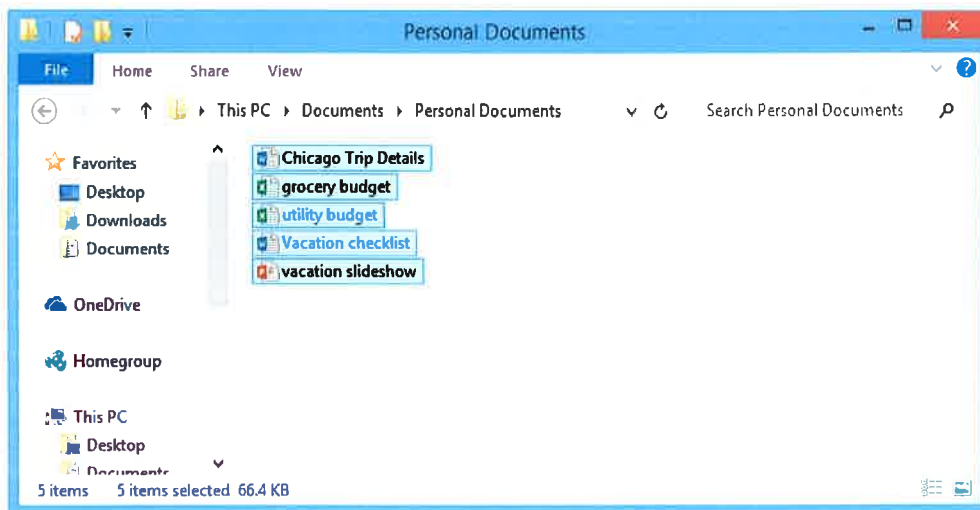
Personal Documents

File Home Share View

This PC ▸ Documents ▸ Personal Documents

Search Personal Documents

Favorites
Desktop
Downloads
Documents

OneDrive

Homegroup

This PC
Desktop
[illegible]

Chicago Trip Details
grocery budget
utility budget
Vacation checklist
vacation slideshow

5 items 5 items selected 66.4 KB